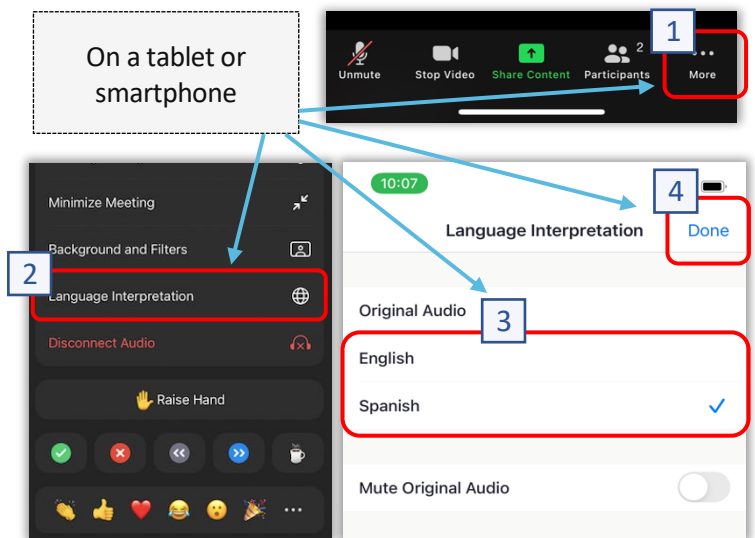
On a tablet or smartphone

Unmute Stop Video Share Content Participants 2 More

1

Minimize Meeting

Background and Filters

2

Language Interpretation

Disconnect Audio

Raise Hand

10:07

4

Language Interpretation Done

Original Audio

3

English

Spanish

Mute Original Audio